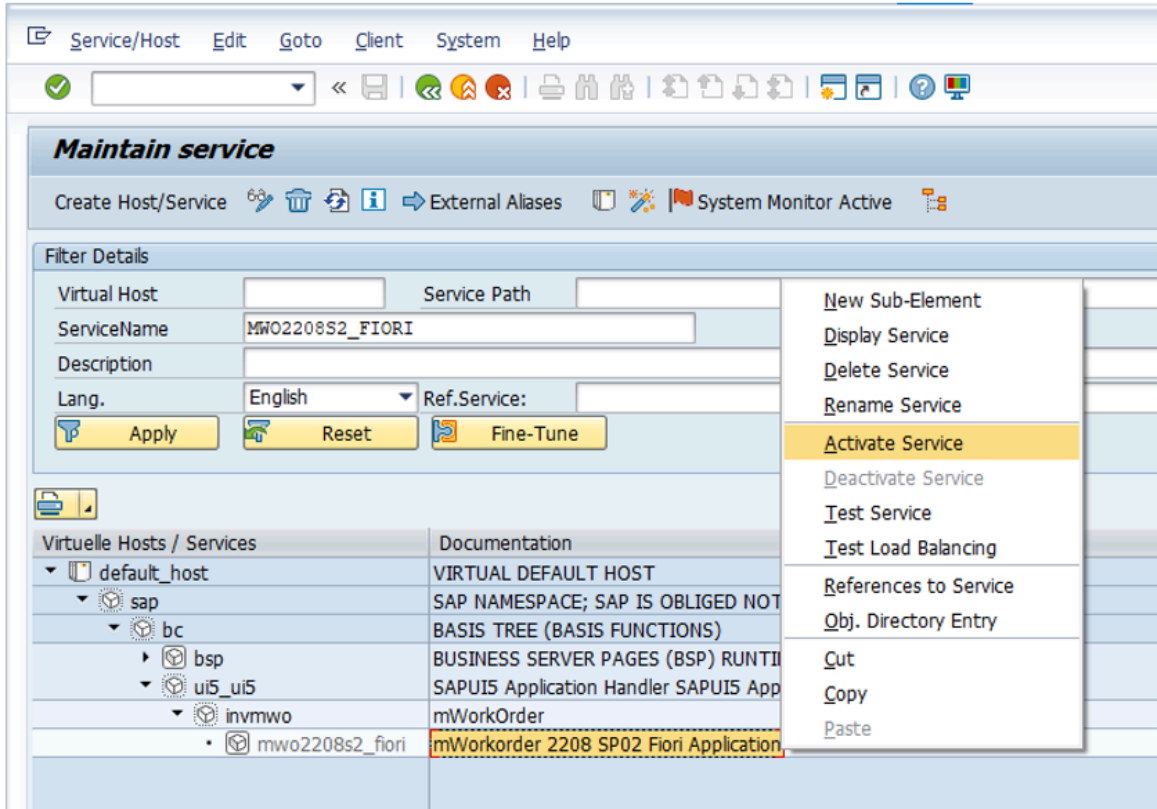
Service/Host Edit Goto Client System Help

Maintain service

Create Host/Service External Aliases System Monitor Active

Filter Details

Virtual Host
Service Path
ServiceName MWO2208S2_FIORI
Description
Lang. English
Ref.Service:

Apply
Reset
Fine-Tune

| Virtuelle Hosts / Services | Documentation |
|---|---|
| default_host | VIRTUAL DEFAULT HOST |
| sap | SAP NAMESPACE; SAP IS OBLIGED NOT |
| bc | BASIS TREE (BASIS FUNCTIONS) |
| bsp | BUSINESS SERVER PAGES (BSP) RUNTI |
| ui5_ui5 | SAPUI5 Application Handler SAPUI5 App |
| invmwo | mWorkOrder |
| mwo2208s2_fiori | mWorkorder 2208 SP02 Fiori Application |

New Sub-Element
Display Service
Delete Service
Rename Service
Activate Service
Deactivate Service
Test Service
Test Load Balancing
References to Service
Obj. Directory Entry
Cut
Copy
Paste